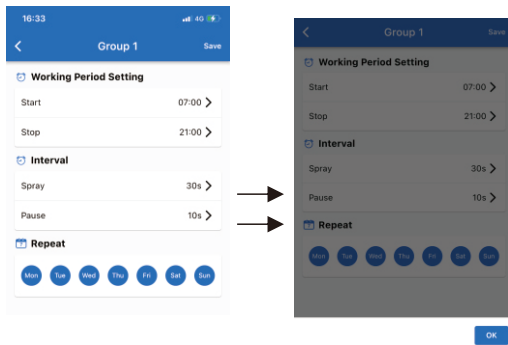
16:33
4G

Group 1
Save

Working Period Setting
Start 07:00
Stop 21:00

Interval
Spray 30s
Pause 10s

Repeat
Mon Tue Wed Thu Fri Sat Sun

Group 1
Save

Working Period Setting
Start 07:00
Stop 21:00

Interval
Spray 30s
Pause 10s

Repeat
Mon Tue Wed Thu Fri Sat Sun

OK